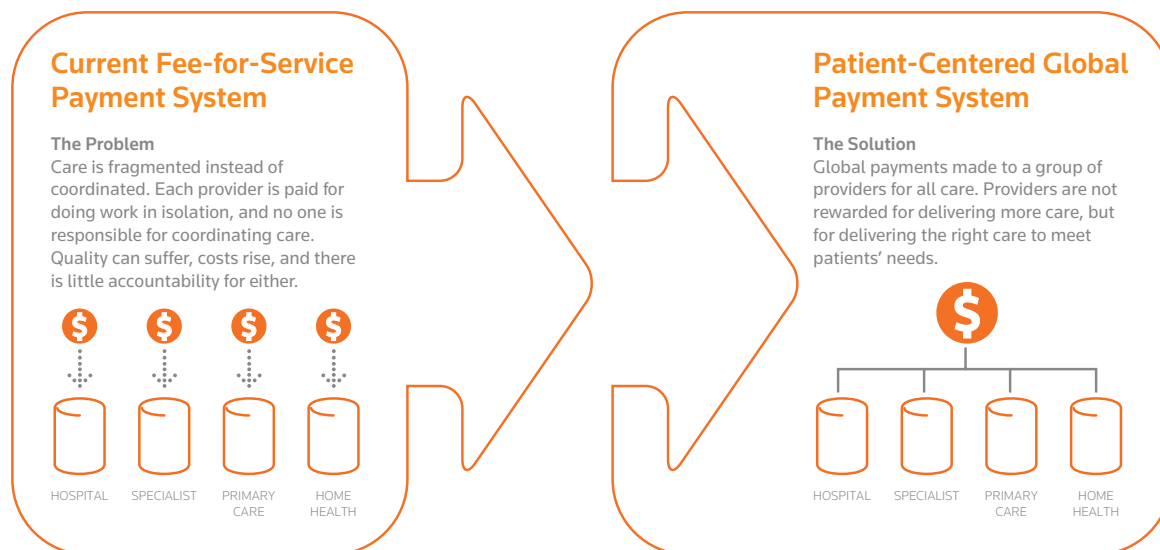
Current Fee-for-Service Payment System

The Problem
Care is fragmented instead of coordinated. Each provider is paid for doing work in isolation, and no one is responsible for coordinating care. Quality can suffer, costs rise, and there is little accountability for either.

$ $ $ $

HOSPITAL SPECIALIST PRIMARY CARE HOME HEALTH

Patient-Centered Global Payment System

The Solution
Global payments made to a group of providers for all care. Providers are not rewarded for delivering more care, but for delivering the right care to meet patients' needs.

$

HOSPITAL SPECIALIST PRIMARY CARE HOME HEALTH